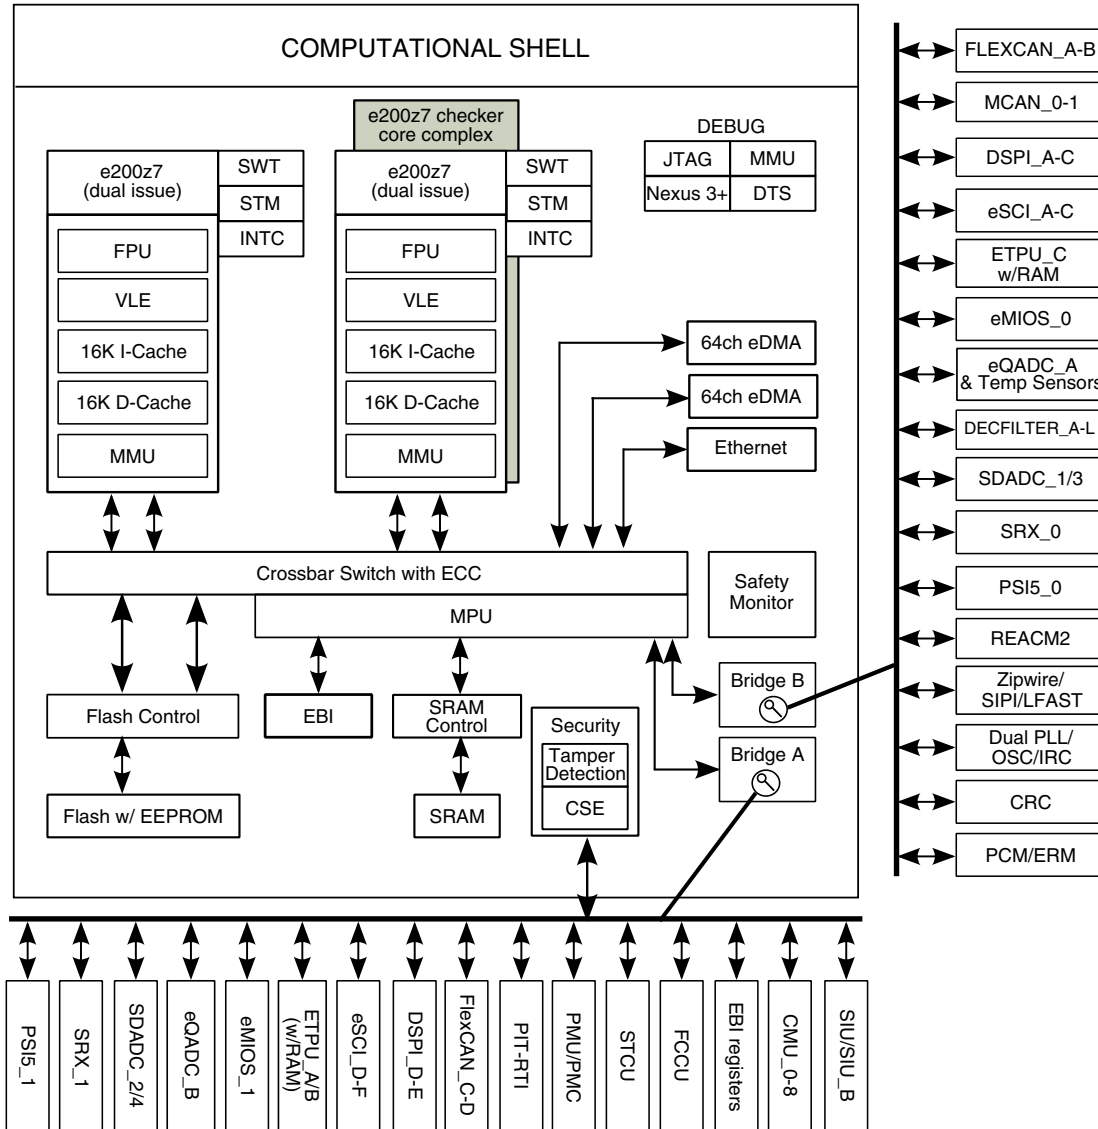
COMPUTATIONAL SHELL

e200z7 checker core complex

e200z7 (dual issue)
SWT
STM
INTC
FPU
VLE
16K I-Cache
16K D-Cache
MMU

e200z7 (dual issue)
SWT
STM
INTC
FPU
VLE
16K I-Cache
16K D-Cache
MMU

DEBUG
JTAG
MMU
Nexus 3+
DTS

64ch eDMA
64ch eDMA
Ethernet

Crossbar Switch with ECC
MPU
Safety Monitor

Flash Control
EBI
SRAM Control
Security
Tamper Detection
CSE
Bridge B
Bridge A

Flash w/ EEPROM
SRAM

FLEXCAN_A-B
MCAN_0-1
DSPI_A-C
eSCI_A-C
ETPU_C w/RAM
eMIOS_0
eQADC_A & Temp Sensors
DECFILTER_A-L
SDADC_1/3
SRX_0
PSI5_0
REACM2
Zipwire/ SIPI/LFAST
Dual PLL/ OSC/IRC
CRC
PCM/ERM

PSI5_1
SRX_1
SDADC_2/4
eQADC_B
eMIOS_1
ETPU_A/B (w/RAM)
eSCI_D-F
DSPI_D-E
FlexCAN_C-D
PIT-RTI
PMU/PMC
STCU
FCCU
EBI registers
CMU_0-8
SIU/SIU_B